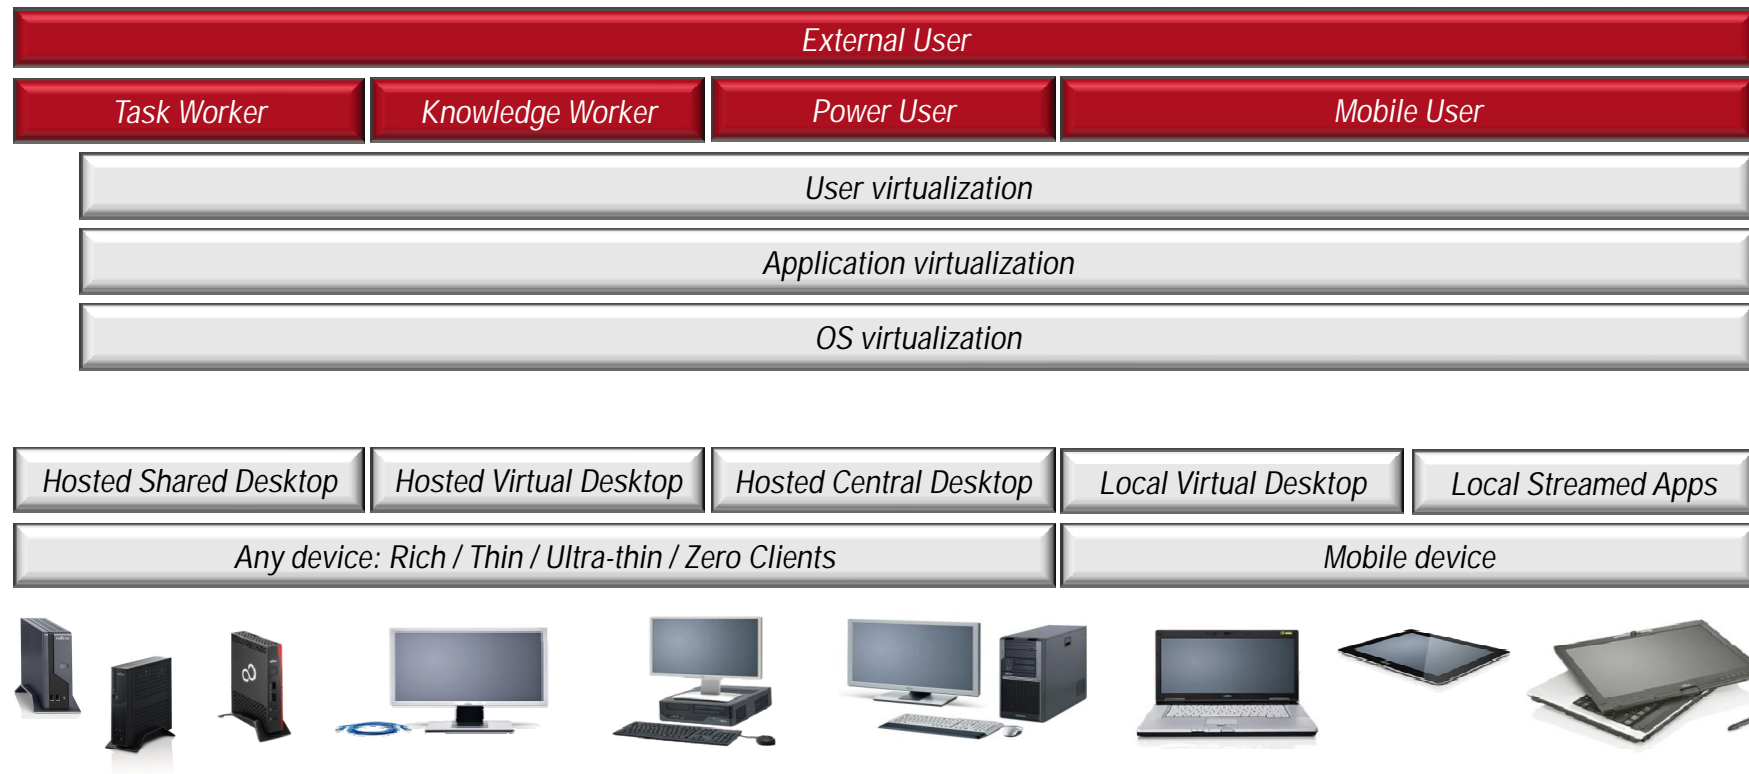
External User

Task Worker

Knowledge Worker

Power User

Mobile User

User virtualization

Application virtualization

OS virtualization

Hosted Shared Desktop

Hosted Virtual Desktop

Hosted Central Desktop

Local Virtual Desktop

Local Streamed Apps

Any device: Rich / Thin / Ultra-thin / Zero Clients

Mobile device